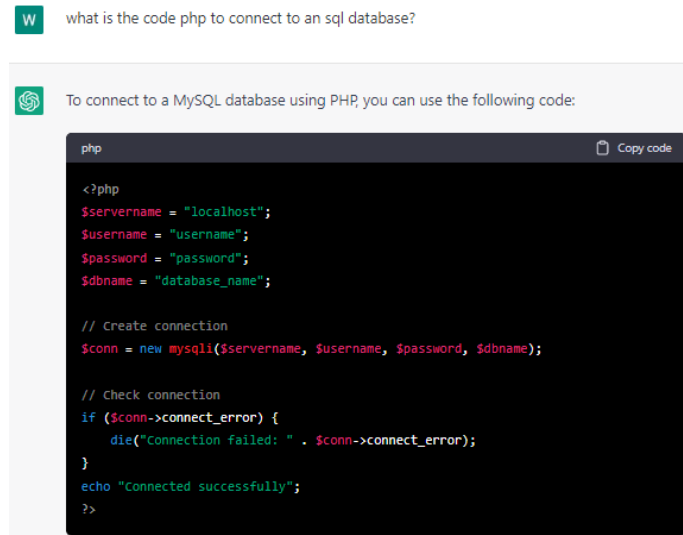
W

what is the code php to connect to an sql database?

To connect to a MySQL database using PHP, you can use the following code:

php

Copy code

```
<?php
$servername = "localhost";
$username = "username";
$password = "password";
$dbname = "database_name";

// Create connection
$conn = new mysqli($servername, $username, $password, $dbname);

// Check connection
if ($conn->connect_error) {
    die("Connection failed: " . $conn->connect_error);
}
echo "Connected successfully";
?>
```